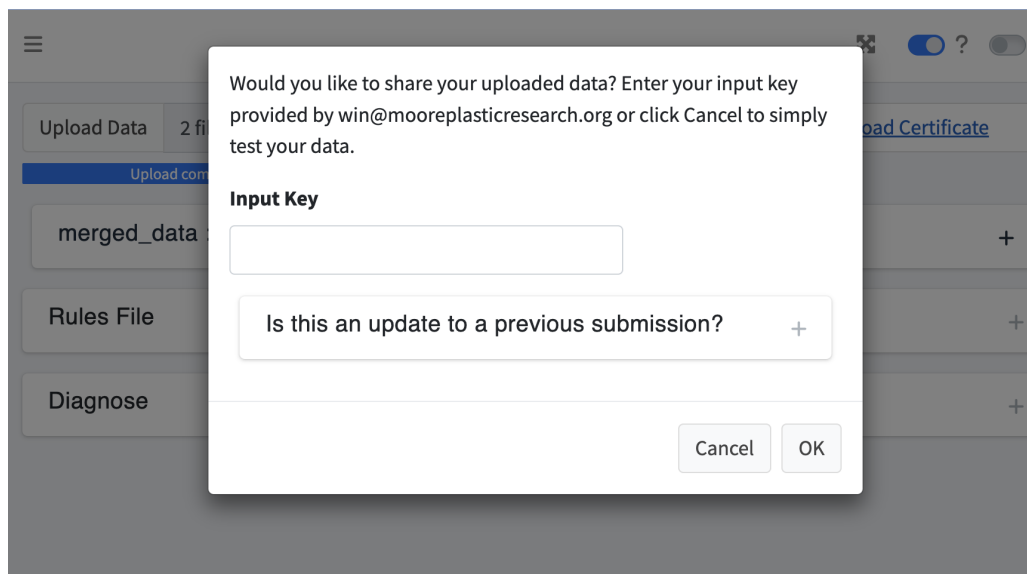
≡

?

Upload Data 2 fi

oad Certificate

Upload com

merged_data

+

Rules File

+

Diagnose

+

Would you like to share your uploaded data? Enter your input key provided by win@mooreplasticresearch.org or click Cancel to simply test your data.

Input Key

Is this an update to a previous submission? +

Cancel OK